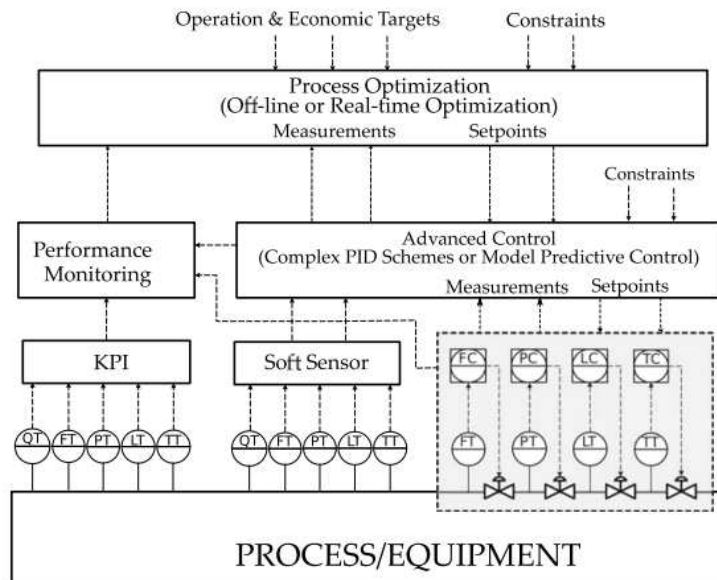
Operation & Economic Targets

Constraints

Process Optimization
(Off-line or Real-time Optimization)

Measurements

Setpoints

Constraints

Performance Monitoring

Advanced Control
(Complex PID Schemes or Model Predictive Control)

Measurements

Setpoints

KPI

Soft Sensor

FC

PC

LC

TC

FT

PT

LT

TT

QT

FT

PT

LT

TT

QT

FT

PT

LT

TT

PROCESS/EQUIPMENT